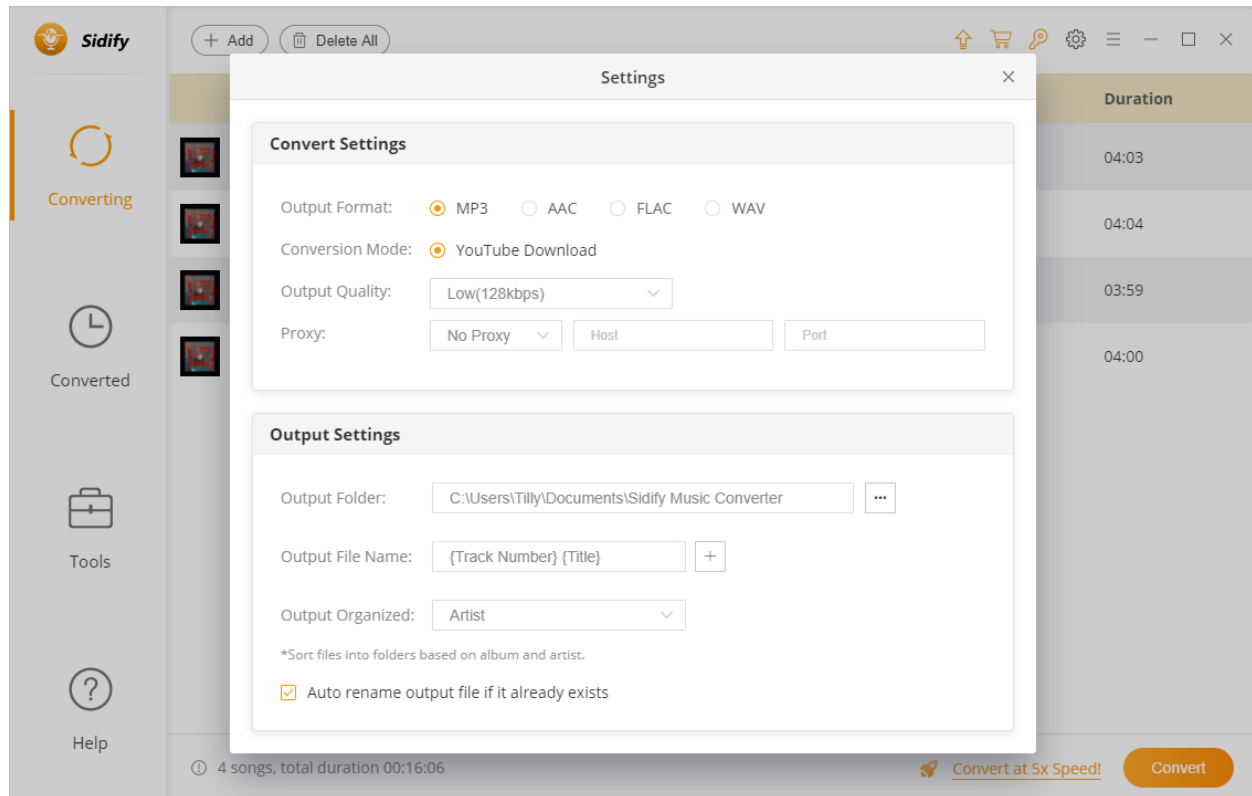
Sidify

+ Add
Delete All

Converting

Converted

Tools

Help

Duration
04:03
04:04
03:59
04:00

Settings

Convert Settings

Output Format: MP3 AAC FLAC WAV

Conversion Mode: YouTube Download

Output Quality: Low(128kbps)

Proxy: No Proxy Host Port

Output Settings

Output Folder: C:\Users\Tilly\Documents\Sidify Music Converter ···

Output File Name: {Track Number} {Title} +

Output Organized: Artist

*Sort files into folders based on album and artist.

Auto rename output file if it already exists

4 songs, total duration 00:16:06

Convert at 5x Speed!

Convert